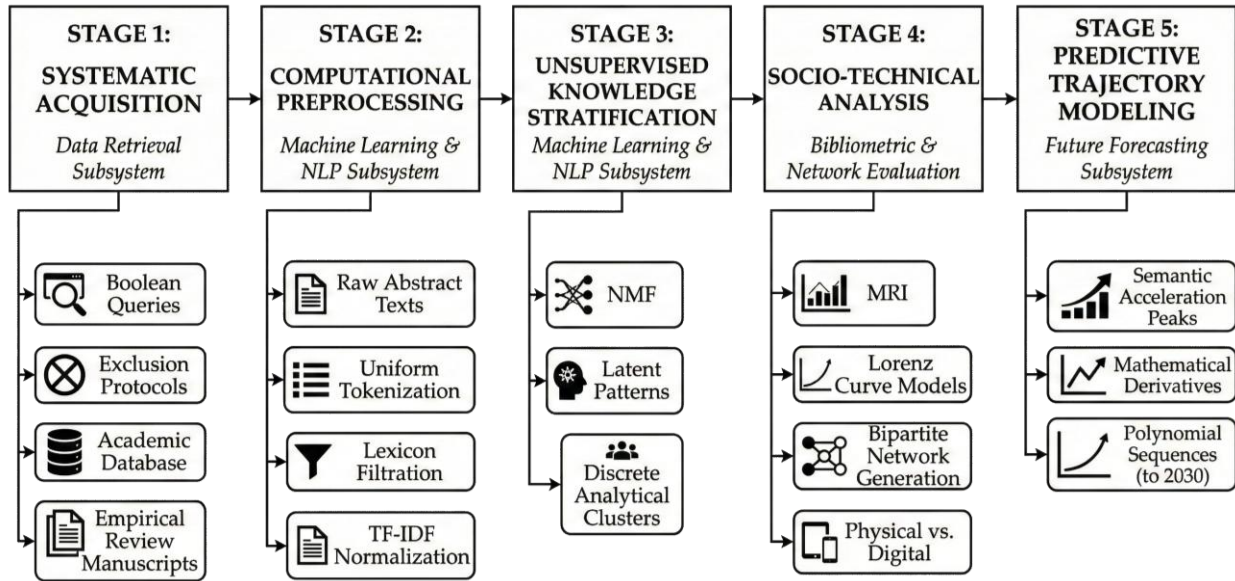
STAGE 1:
SYSTEMATIC ACQUISITION
Data Retrieval Subsystem

STAGE 2:
COMPUTATIONAL PREPROCESSING
Machine Learning & NLP Subsystem

STAGE 3:
UNSUPERVISED KNOWLEDGE STRATIFICATION
Machine Learning & NLP Subsystem

STAGE 4:
SOCIO-TECHNICAL ANALYSIS
Bibliometric & Network Evaluation

STAGE 5:
PREDICTIVE TRAJECTORY MODELING
Future Forecasting Subsystem

Boolean Queries
Exclusion Protocols
Academic Database
Empirical Review Manuscripts

Raw Abstract Texts
Uniform Tokenization
Lexicon Filtration
TF-IDF Normalization

NMF
Latent Patterns
Discrete Analytical Clusters

MRI
Lorenz Curve Models
Bipartite Network Generation
Physical vs. Digital

Semantic Acceleration Peaks
Mathematical Derivatives
Polynomial Sequences (to 2030)